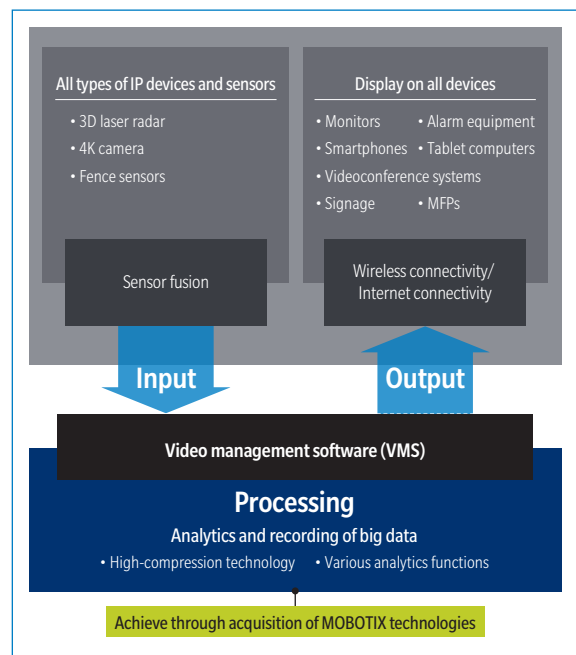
All types of IP devices and sensors

• 3D laser radar
• 4K camera
• Fence sensors

Sensor fusion

Display on all devices

• Monitors
• Alarm equipment
• Smartphones
• Tablet computers
• Videoconference systems
• Signage
• MFPs

Wireless connectivity/ Internet connectivity

Input

Output

Video management software (VMS)

Processing

Analytics and recording of big data

• High-compression technology
• Various analytics functions

Achieve through acquisition of MOBOTIX technologies